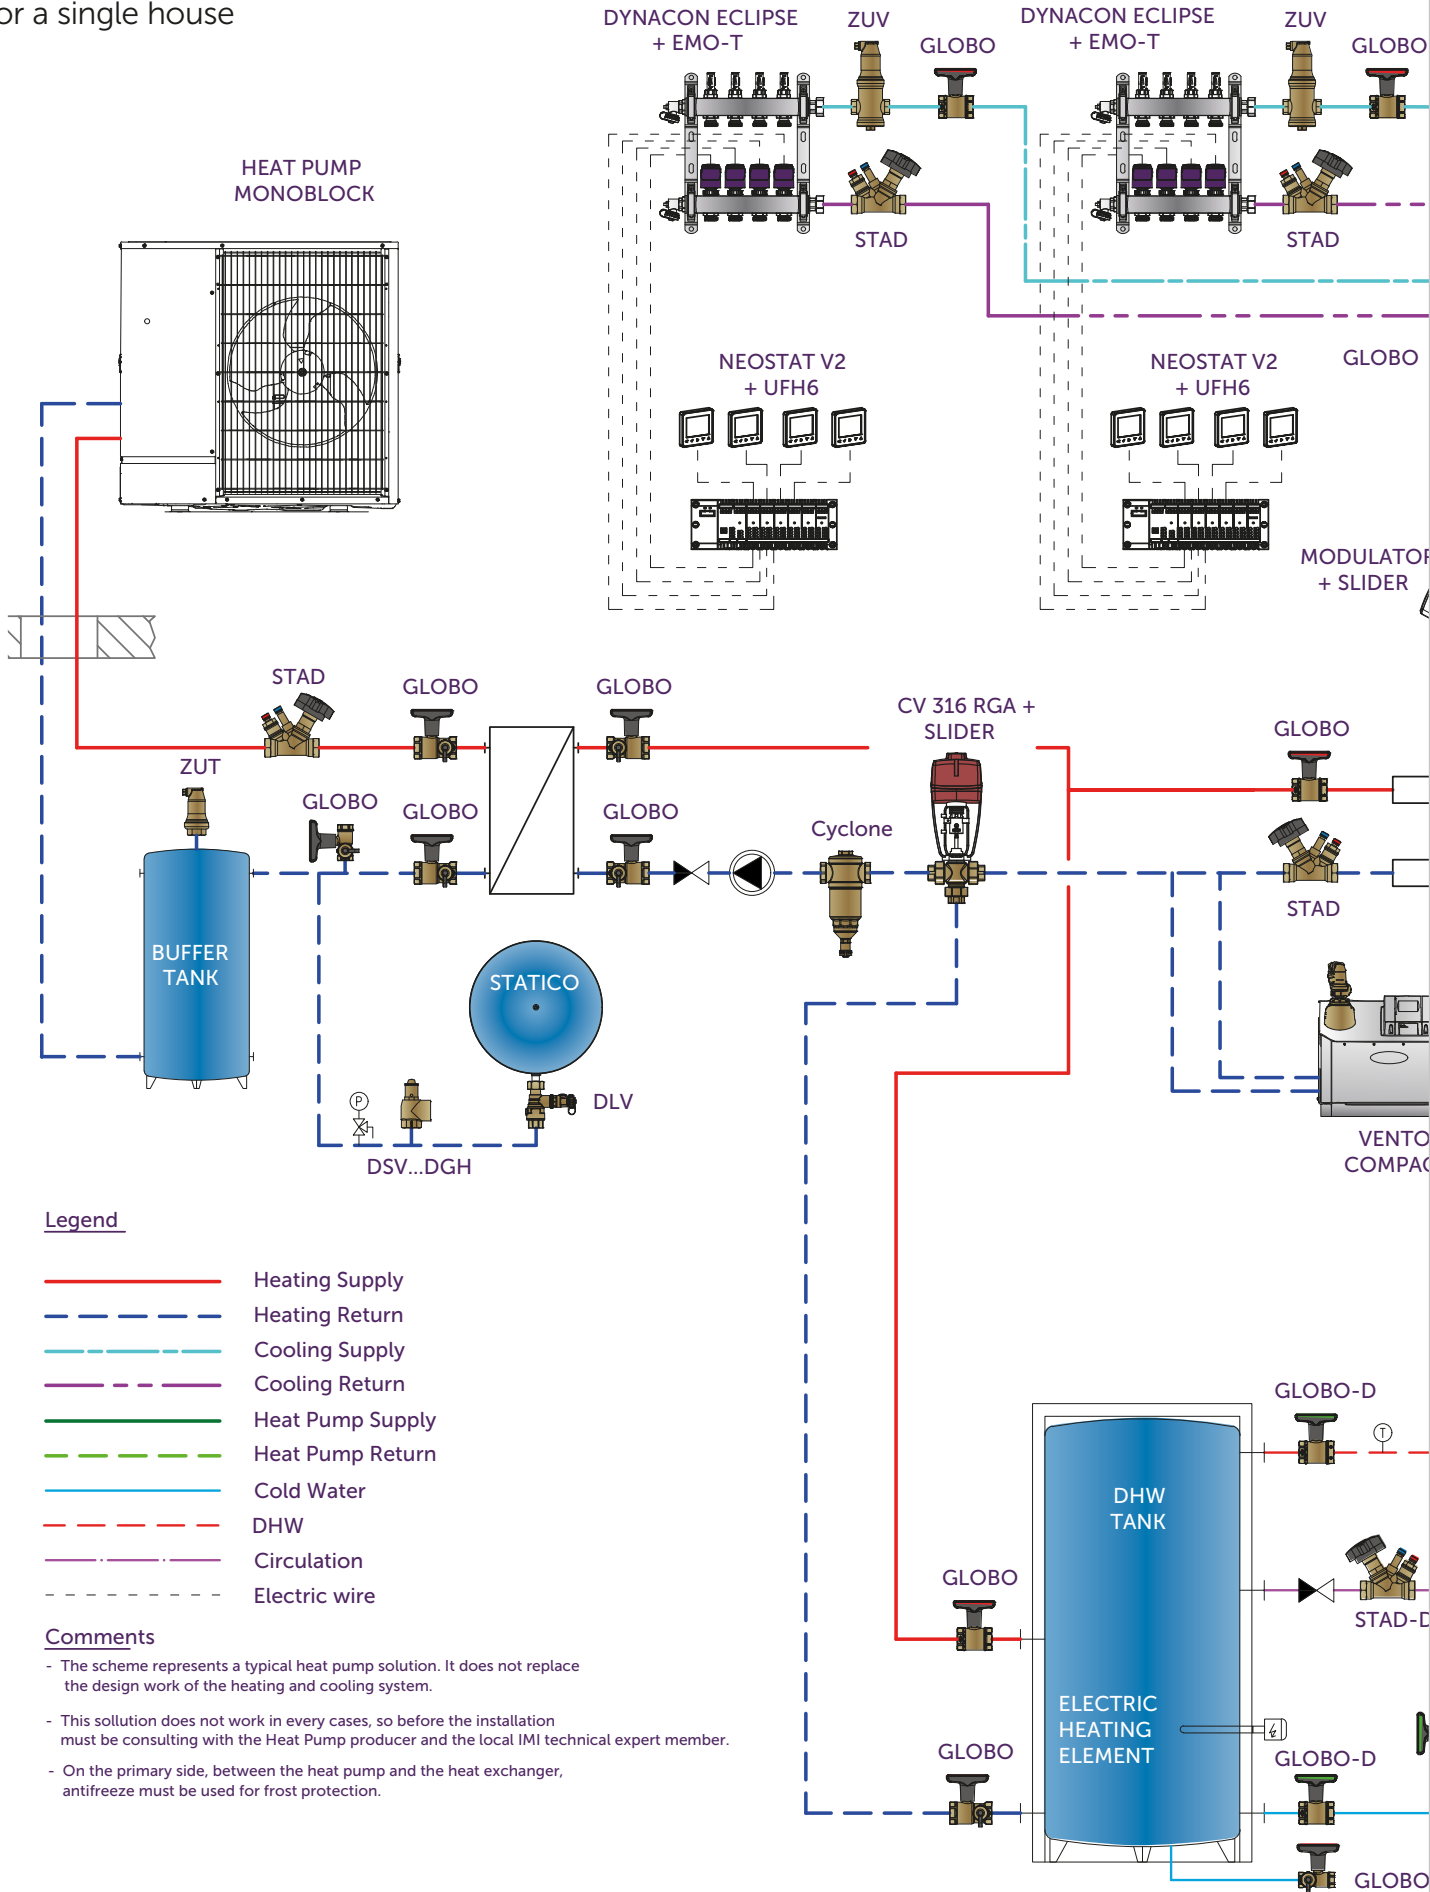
or a single house

DYNACON ECLIPSE + EMO-T
ZUV
GLOBO
DYNACON ECLIPSE + EMO-T
ZUV
GLOBO

HEAT PUMP MONOBLOCK

STAD
STAD

NEOSTAT V2 + UFH6
NEOSTAT V2 + UFH6
GLOBO

MODULATOR + SLIDER

STAD
GLOBO
GLOBO
CV 316 RGA + SLIDER
GLOBO
ZUT
GLOBO
GLOBO
GLOBO
Cyclone

BUFFER TANK

STAD

STATICO

DLV

DSV...DGH

VENTO COMPA

Legend

Heating Supply
Heating Return
Cooling Supply
Cooling Return
Heat Pump Supply
Heat Pump Return
Cold Water
DHW
Circulation
Electric wire

GLOBO-D

DHW TANK

GLOBO
STAD-D

ELECTRIC HEATING ELEMENT

GLOBO
GLOBO-D
GLOBO

Comments
- The scheme represents a typical heat pump solution. It does not replace the design work of the heating and cooling system.

- This sollution does not work in every cases, so before the installation must be consulting with the Heat Pump producer and the local IMI technical expert member.

- On the primary side, between the heat pump and the heat exchanger, antifreeze must be used for frost protection.